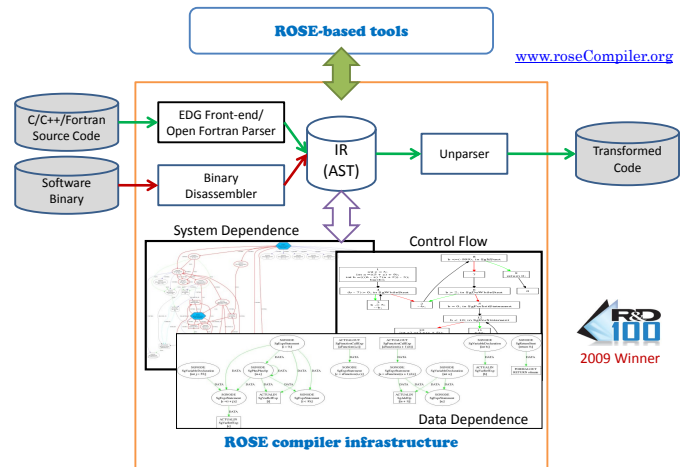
ROSE-based tools

www.roseCompiler.org

C/C++/Fortran Source Code

Software Binary

EDG Front-end/ Open Fortran Parser

Binary Disassembler

IR (AST)

Unparser

Transformed Code

System Dependence

Control Flow

Data Dependence

R&D 100

2009 Winner

ROSE compiler infrastructure